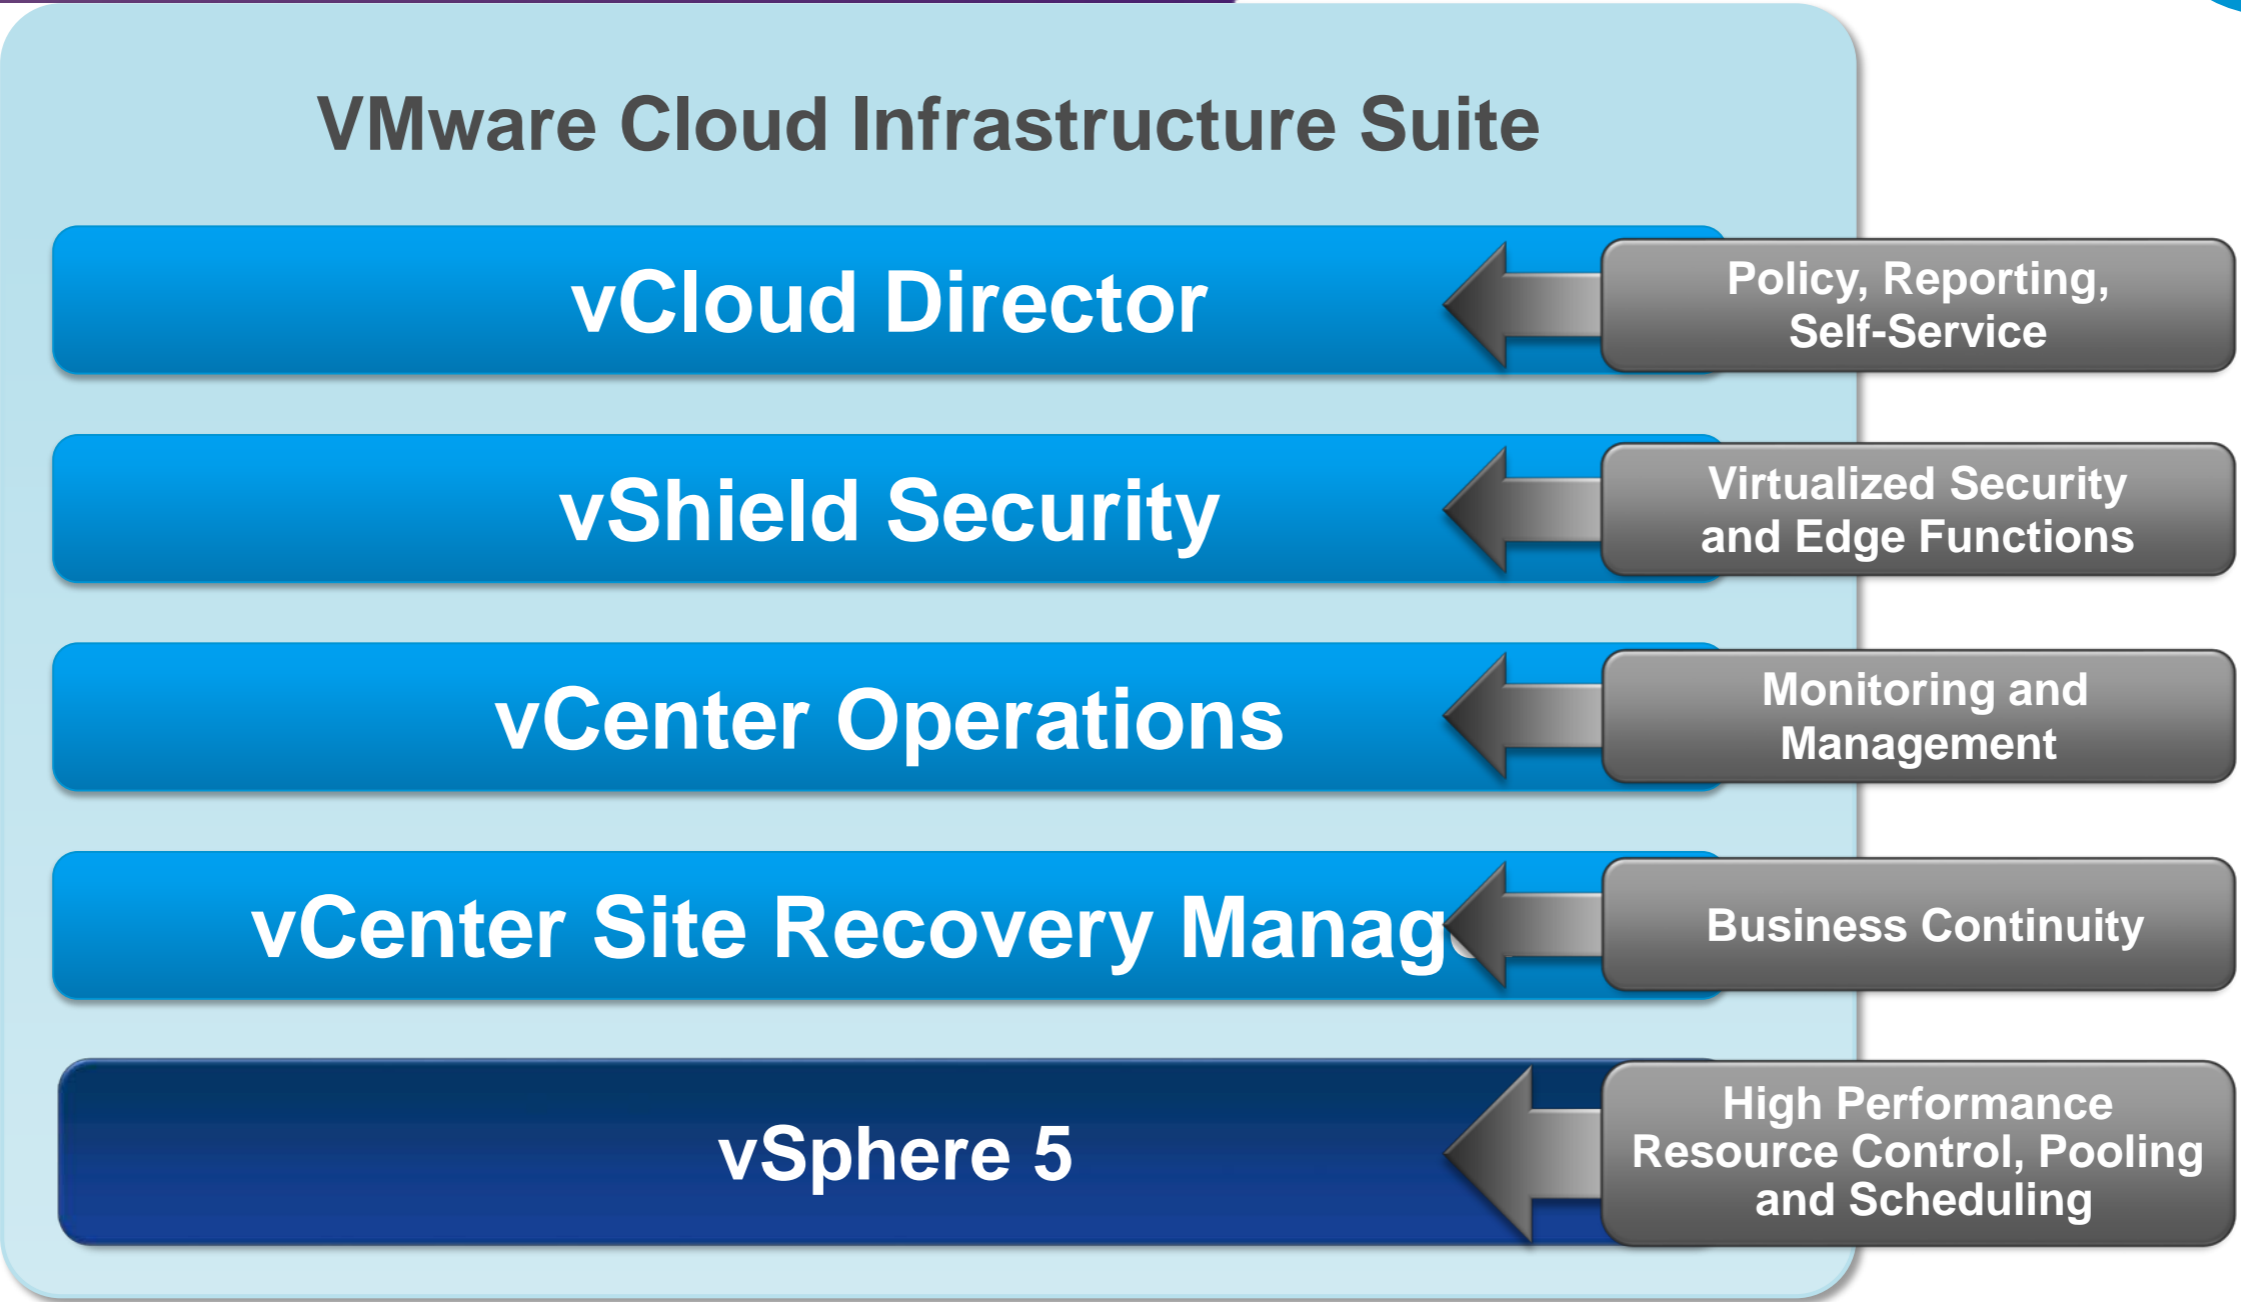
VMware Cloud Infrastructure Suite

vCloud Director

Policy, Reporting, Self-Service

vShield Security

Virtualized Security and Edge Functions

vCenter Operations

Monitoring and Management

vCenter Site Recovery Manag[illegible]

Business Continuity

vSphere 5

High Performance Resource Control, Pooling and Scheduling